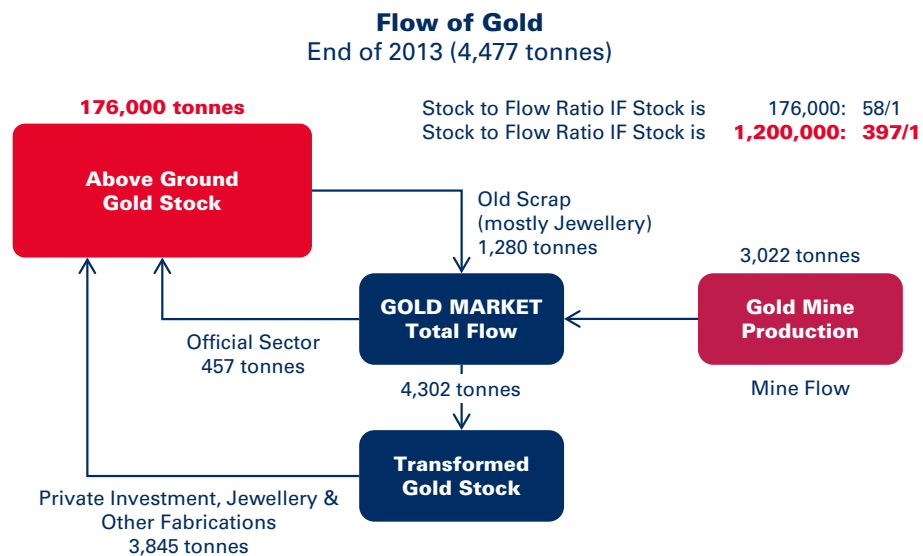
Flow of Gold
End of 2013 (4,477 tonnes)

176,000 tonnes

Stock to Flow Ratio IF Stock is 176,000: 58/1
Stock to Flow Ratio IF Stock is 1,200,000: 397/1

Above Ground Gold Stock

Old Scrap (mostly Jewellery) 1,280 tonnes

3,022 tonnes

GOLD MARKET Total Flow

Gold Mine Production

Official Sector 457 tonnes

4,302 tonnes

Mine Flow

Transformed Gold Stock

Private Investment, Jewellery & Other Fabrications 3,845 tonnes